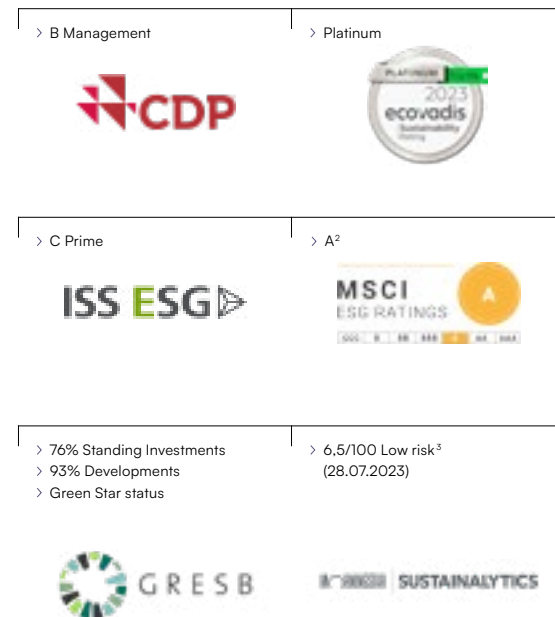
> B Management

CDP

> Platinum

PLATINUM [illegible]
2023
ecovadis
Sustainability Rating

> C Prime

ISS ESG

> A$^2$

MSCI
ESG RATINGS
A
CCC B BB BBB A AA AAA

> 76% Standing Investments
> 93% Developments
> Green Star status

GRESB

> 6,5/100 Low risk$^3$ (28.07.2023)

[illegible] SUSTAINALYTICS